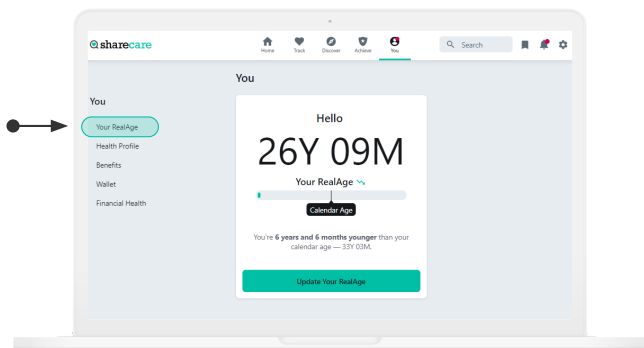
sharecare

Home Track Discover Achieve You

Search

You

You

Your RealAge
Health Profile
Benefits
Wallet
Financial Health

Hello

26Y 09M

Your RealAge

Calendar Age

You're **6 years and 6 months younger** than your calendar age — 33Y 03M.

Update Your RealAge